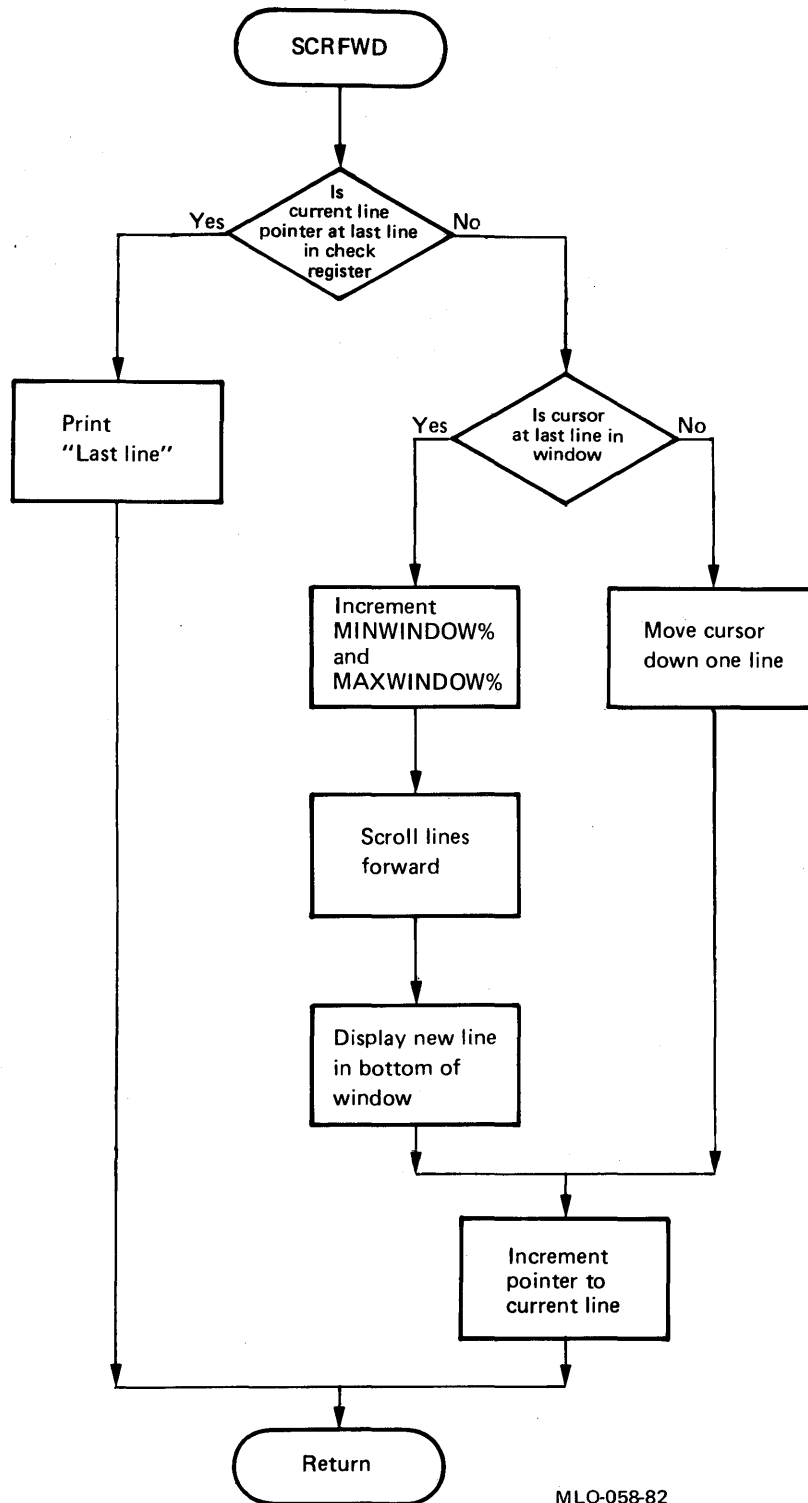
SCRFWD

Is current line pointer at last line in check register

Yes

No

Print "Last line"

Is cursor at last line in window

Yes

No

Increment MINWINDOW% and MAXWINDOW%

Move cursor down one line

Scroll lines forward

Display new line in bottom of window

Increment pointer to current line

Return

MLO-058-82